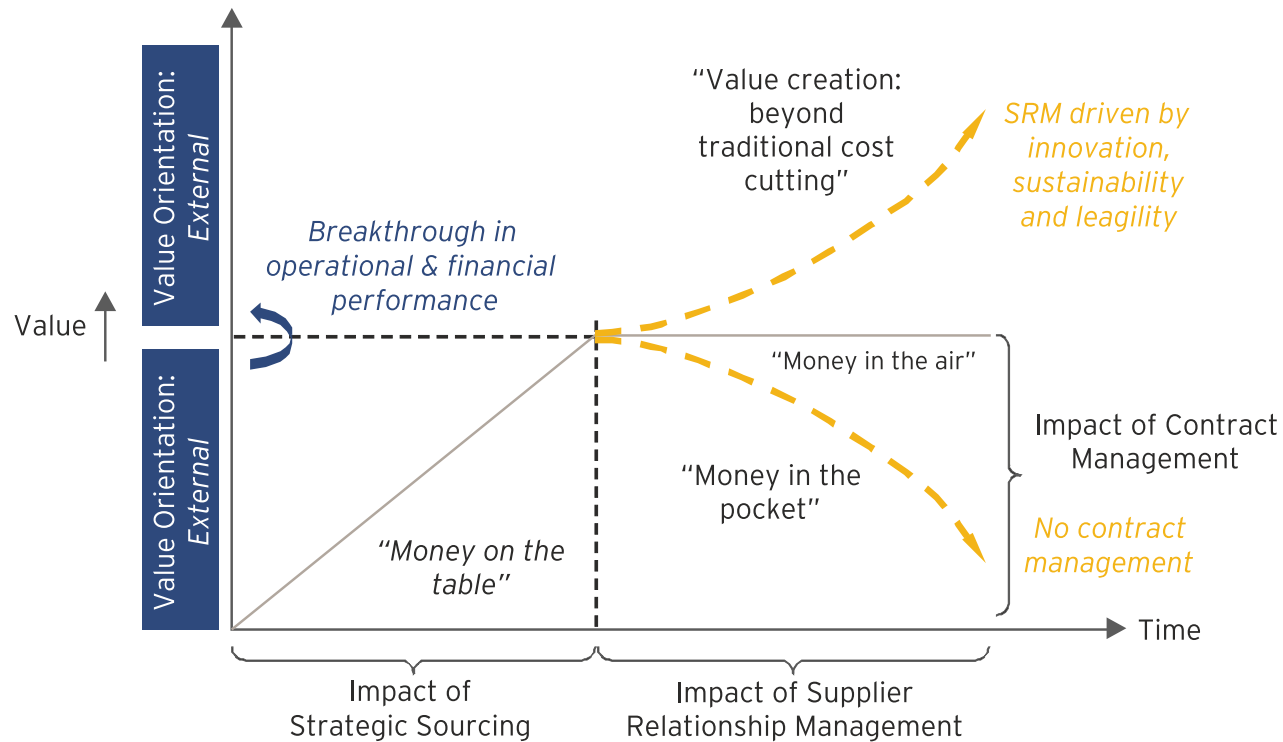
Value Orientation: External

Value Orientation: External

Value

"Value creation: beyond traditional cost cutting"

SRM driven by innovation, sustainability and leagility

Breakthrough in operational & financial performance

"Money in the air"

Impact of Contract Management

"Money in the pocket"

No contract management

"Money on the table"

Time

Impact of Strategic Sourcing

Impact of Supplier Relationship Management